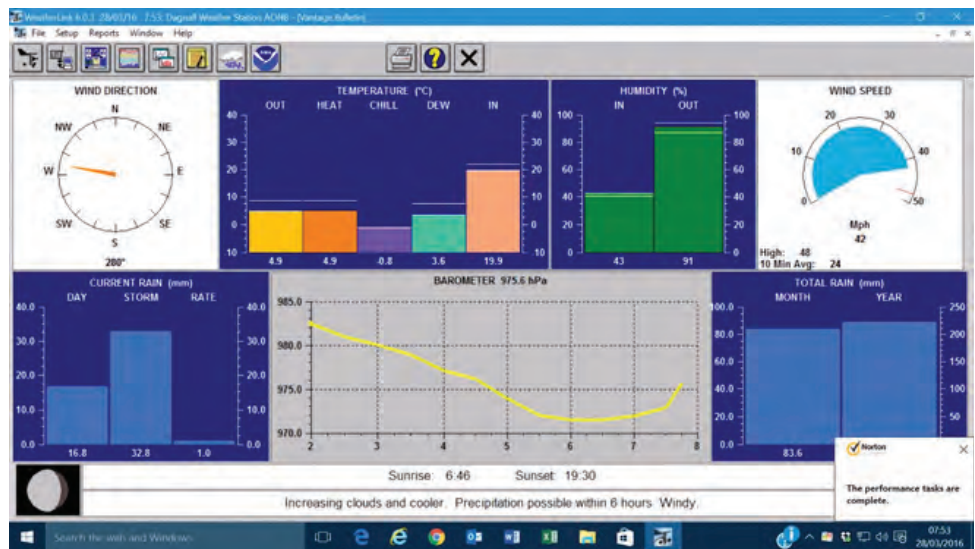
WeatherLink 6.0.3 28/03/16 7:53 Dagnall Weather Station ACHB - [Vantage Bulletin]
File Setup Reports Window Help

WIND DIRECTION
N
NE
E
SE
S
SW
W
NW
280°

TEMPERATURE (°C)
OUT HEAT CHILL DEW IN
40 30 20 10 0 -10
4.9 4.9 -0.8 3.6 19.9

HUMIDITY (%)
IN OUT
100 80 60 40 20 0
43 91

WIND SPEED
10 20 30 40 50 0
Mph
42
High: 48
10 Min Avg: 24

CURRENT RAIN (mm)
DAY STORM RATE
40.0 30.0 20.0 10.0 0.0
16.8 32.8 1.0

BAROMETER 975.6 hPa
985.0 980.0 975.0 970.0
2 3 4 5 6 7 8

TOTAL RAIN (mm)
MONTH YEAR
100.0 80.0 60.0 40.0 20.0 0.0
250 200 150 100 50
83.6

Norton
The performance tasks are complete.

Sunrise: 6:46 Sunset: 19:30
Increasing clouds and cooler. Precipitation possible within 6 hours. Windy.

Search the web and Windows
07:53
28/03/2016